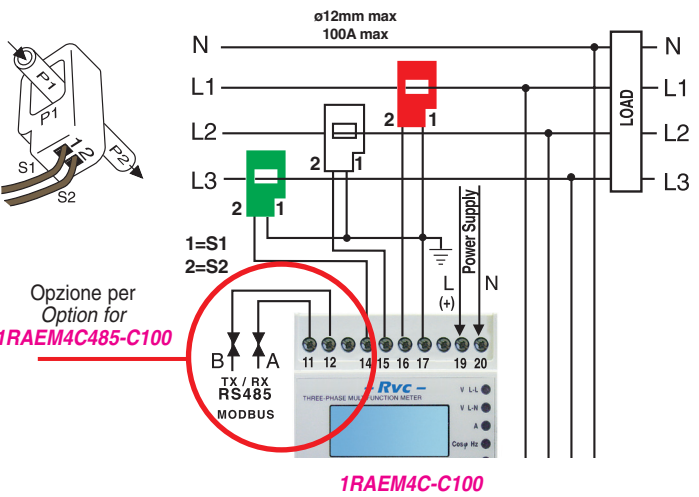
P1
P1
1
2
P2
S1
S2
ø12mm max
100A max
N
L1
L2
L3
LOAD
N
L1
L2
L3
2
1
2
1
2
1
1=S1
2=S2
Power Supply
L
(+)
N
Opzione per
Option for
1RAEM4C485-C100
B
A
TX / RX
RS485
MODBUS
11 12 14 15 16 17 19 20
– Rvc –
THREE-PHASE MULTI FUNCTION METER
V L-L
V L-N
A
Cosφ Hz
1RAEM4C-C100